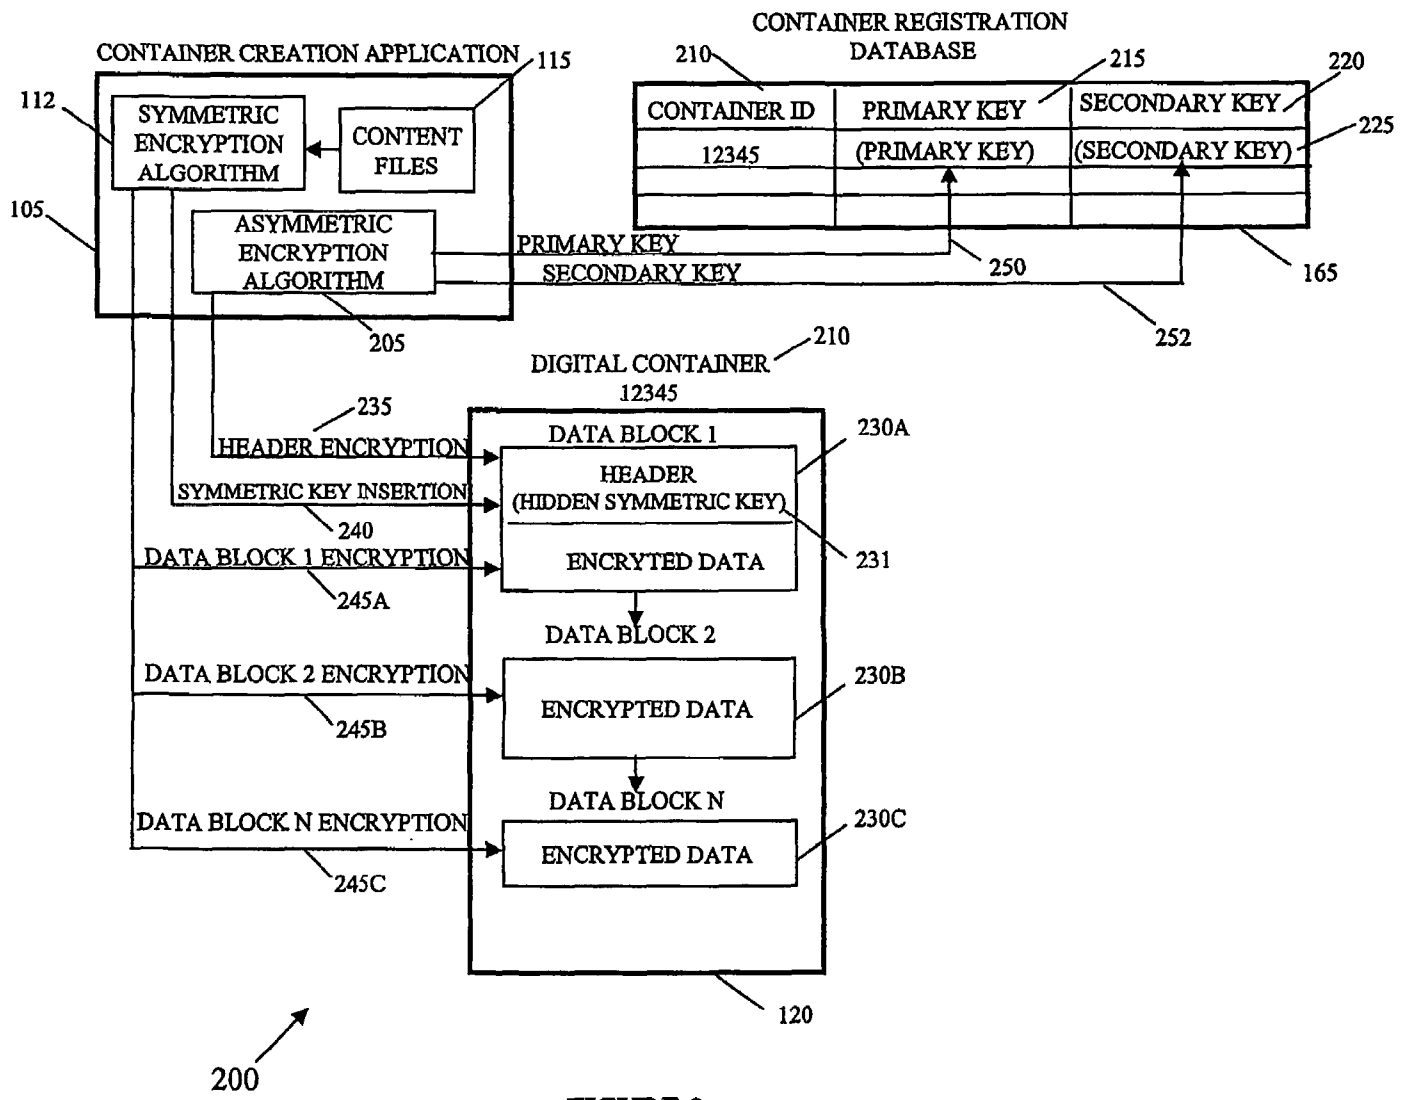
CONTAINER REGISTRATION DATABASE

CONTAINER CREATION APPLICATION

115

112

SYMMETRIC ENCRYPTION ALGORITHM

CONTENT FILES

105

ASYMMETRIC ENCRYPTION ALGORITHM

205

210

215

220

225

| CONTAINER ID | PRIMARY KEY | SECONDARY KEY |
|---|---|---|
| 12345 | (PRIMARY KEY) | (SECONDARY KEY) |
| | | |
| | | |

PRIMARY KEY

SECONDARY KEY

250

165

252

DIGITAL CONTAINER 12345

210

235

HEADER ENCRYPTION

DATA BLOCK 1

230A

HEADER (HIDDEN SYMMETRIC KEY)

SYMMETRIC KEY INSERTION

240

DATA BLOCK 1 ENCRYPTION

ENCRYTED DATA

231

245A

DATA BLOCK 2

DATA BLOCK 2 ENCRYPTION

ENCRYPTED DATA

230B

245B

DATA BLOCK N

DATA BLOCK N ENCRYPTION

ENCRYPTED DATA

230C

245C

120

200

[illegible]